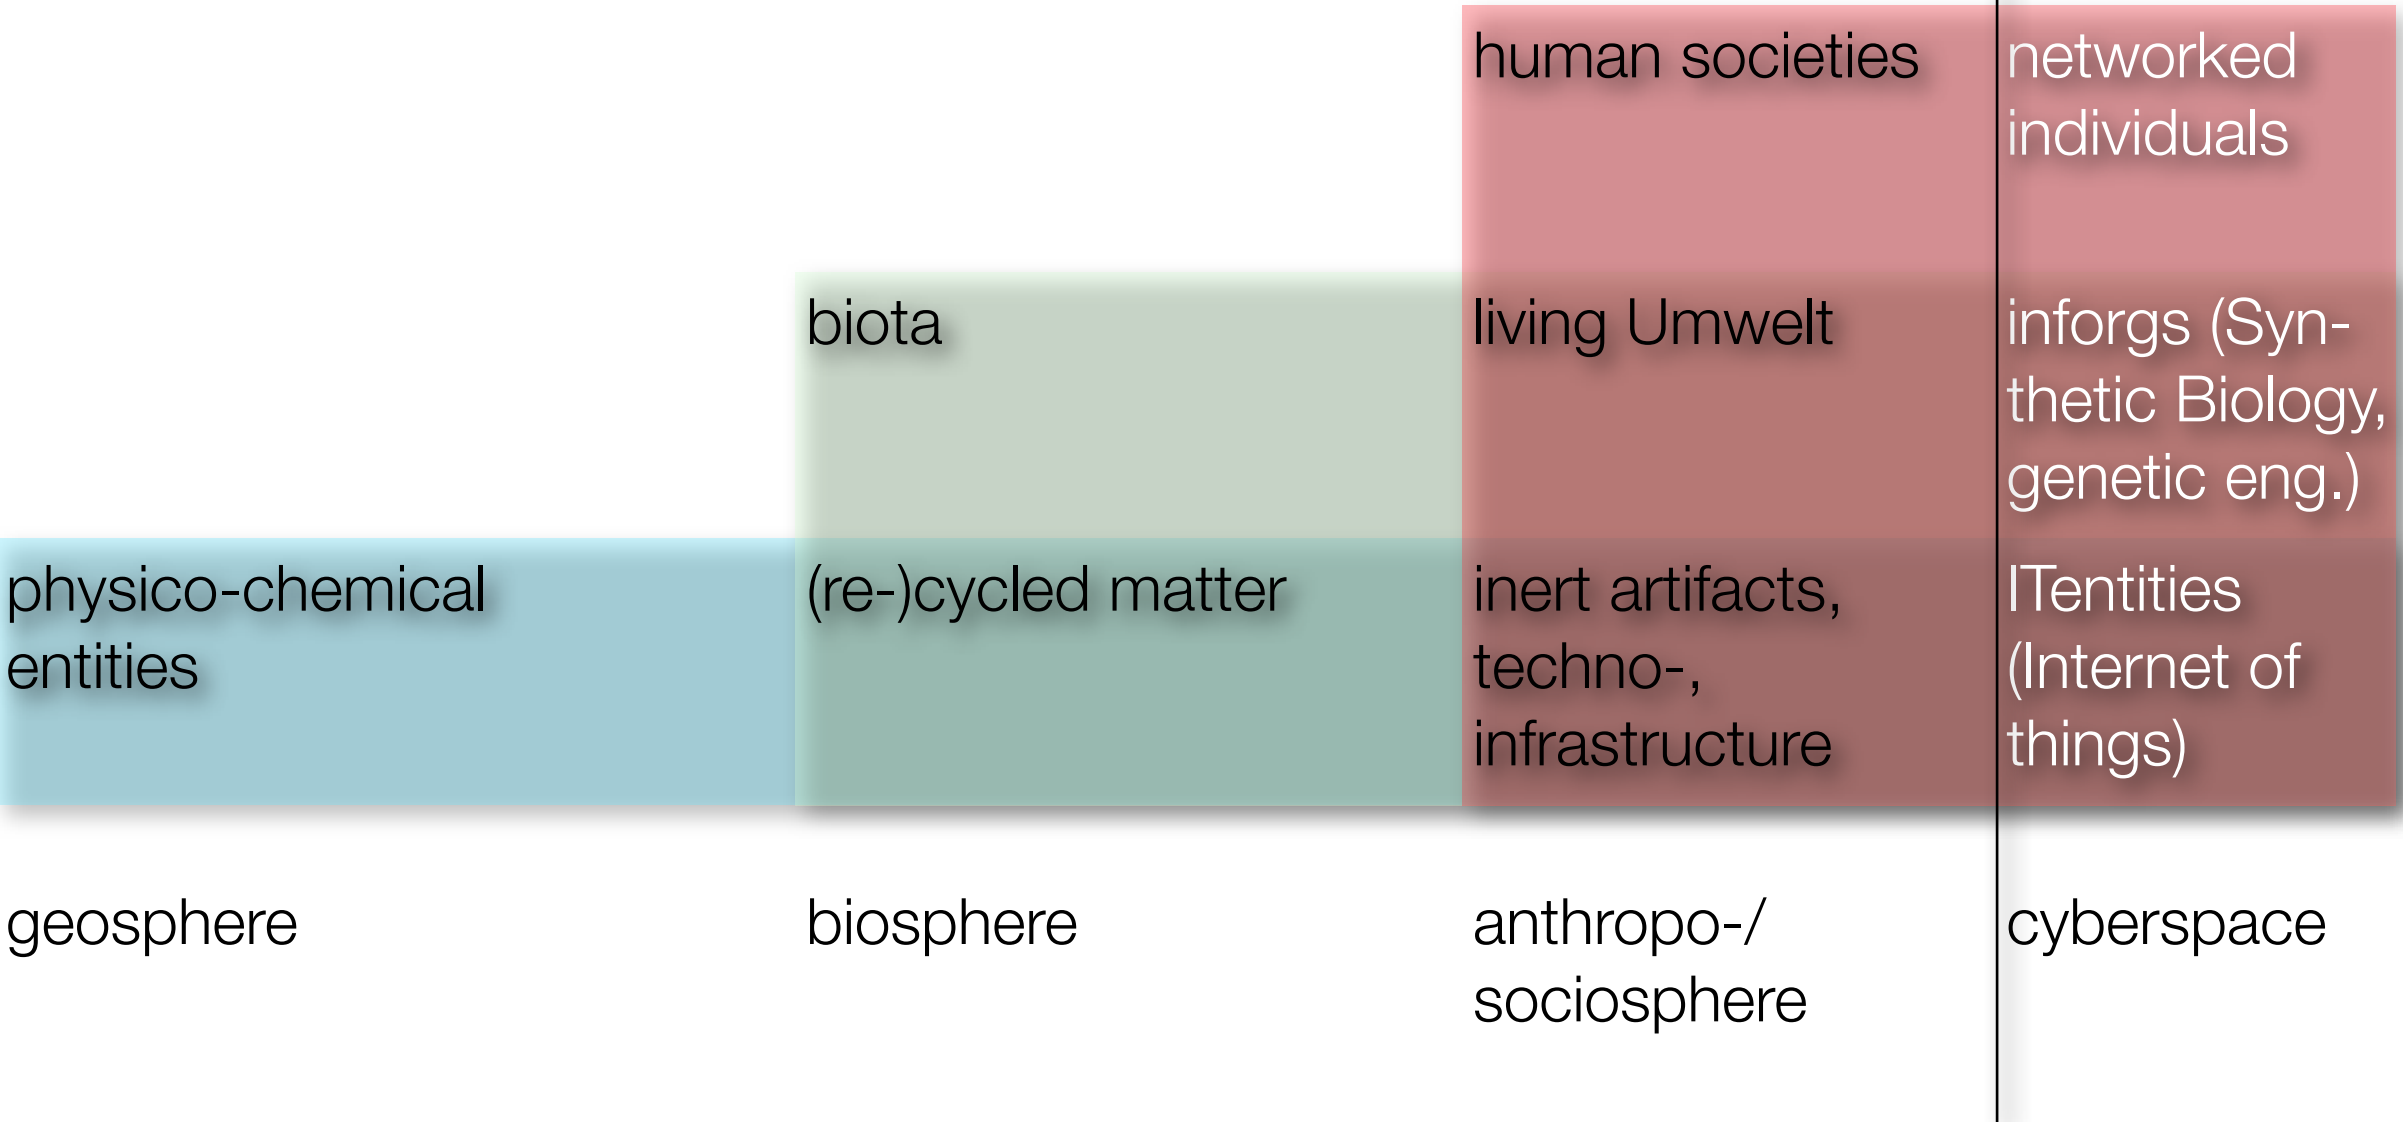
|  |  | human societies | networked individuals |
|---|---|---|---|
|  | biota | living Umwelt | inforgs (Synthetic Biology, genetic eng.) |
| physico-chemical entities | (re-)cycled matter | inert artifacts, techno-, infrastructure | ITentities (Internet of things) |
| geosphere | biosphere | anthropo-/ sociosphere | cyberspace |